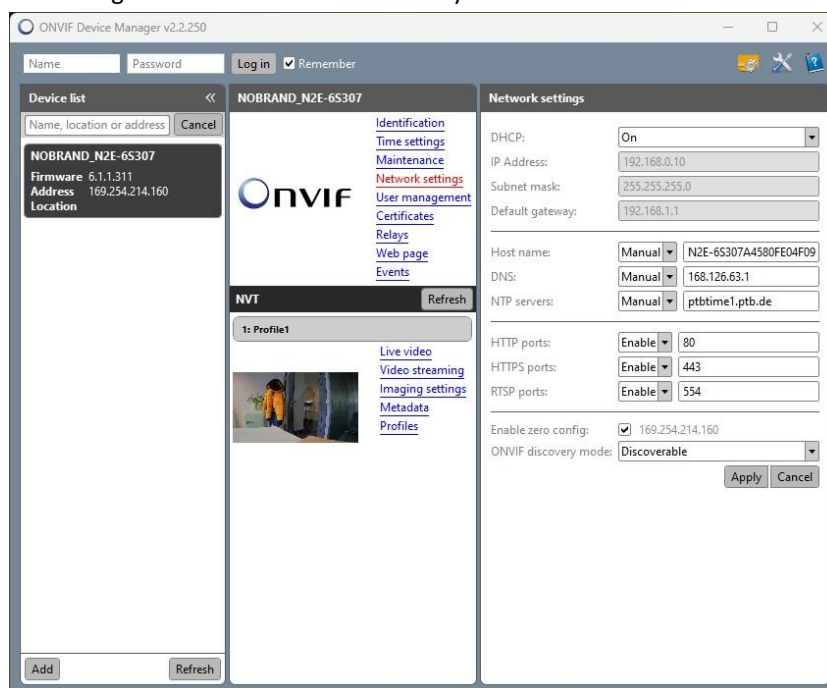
ONVIF Device Manager v2.2.250

Name
Password
Log in
Remember

Device list
Name, location or address
Cancel

NOBRAND_N2E-6S307
Firmware 6.1.1.311
Address 169.254.214.160
Location

Add
Refresh

NOBRAND_N2E-6S307

Onvif

Identification
Time settings
Maintenance
Network settings
User management
Certificates
Relays
Web page
Events

NVT
Refresh

1: Profile1

Live video
Video streaming
Imaging settings
Metadata
Profiles

Network settings

DHCP: On
IP Address: 192.168.0.10
Subnet mask: 255.255.255.0
Default gateway: 192.168.1.1

Host name: Manual N2E-6S307A4580FE04F09
DNS: Manual 168.126.63.1
NTP servers: Manual ptbtime1.ptb.de

HTTP ports: Enable 80
HTTPS ports: Enable 443
RTSP ports: Enable 554

Enable zero config: 169.254.214.160
ONVIF discovery mode: Discoverable

Apply
Cancel